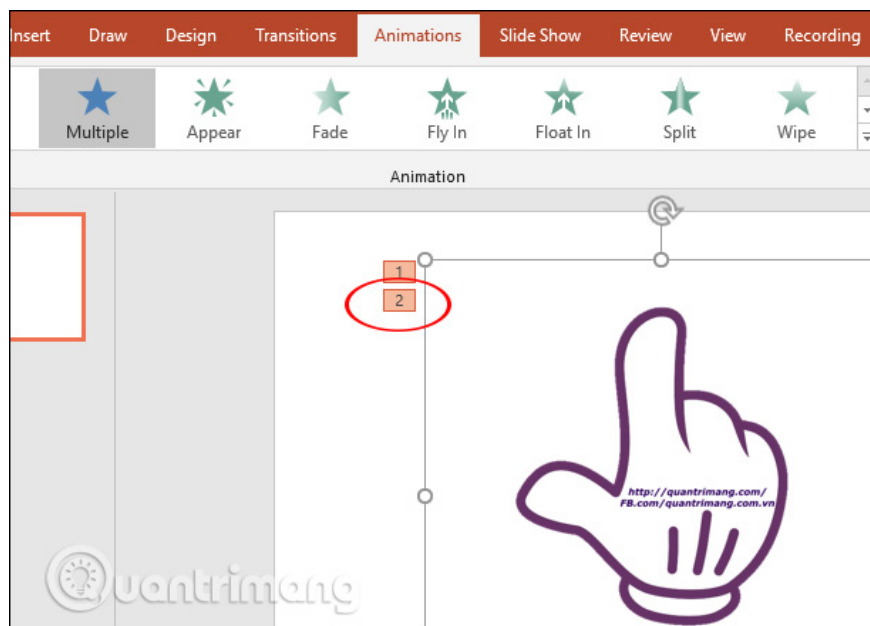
Insert Draw Design Transitions Animations Slide Show Review View Recording

Multiple Appear Fade Fly In Float In Split Wipe

Animation

1
2

http://quantrimang.com/
FB.com/quantrimang.com.vn

Quantrimang